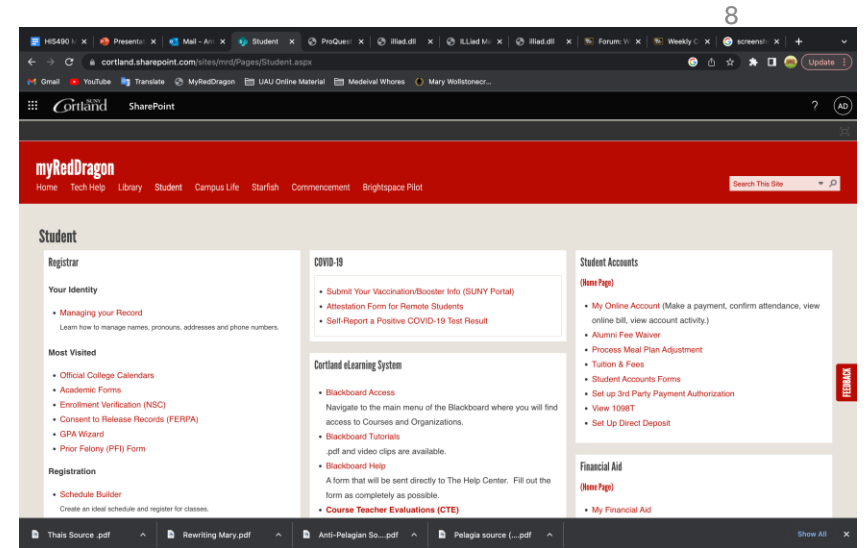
8

HIS490 | × | Presentat × | Mail - Ant × | Student × | ProQuest × | Illiad.dll × | ILLiad Ma × | illiad.dll × | Forum: W × | Weekly C × | screensh × | +

cortland.sharepoint.com/sites/mrd/Pages/Student.aspx

Update

Gmail | YouTube | Translate | MyRedDragon | UAU Online Material | Medeival Whores | Mary Wollstonecr...

Cortland | SharePoint | ? | AD

myRedDragon

Home | Tech Help | Library | Student | Campus Life | Starfish | Commencement | Brightspace Pilot

Search This Site

Student

Registrar

Your Identity

- Managing your Record
Learn how to manage names, pronouns, addresses and phone numbers.

Most Visited

- Official College Calendars
- Academic Forms
- Enrollment Verification (NSC)
- Consent to Release Records (FERPA)
- GPA Wizard
- Prior Felony (PFI) Form

Registration

- Schedule Builder
Create an ideal schedule and register for classes.

COVID-19

- Submit Your Vaccination/Booster Info (SUNY Portal)
- Attestation Form for Remote Students
- Self-Report a Positive COVID-19 Test Result

Cortland eLearning System

- Blackboard Access
Navigate to the main menu of the Blackboard where you will find access to Courses and Organizations.
- Blackboard Tutorials
.pdf and video clips are available.
- Blackboard Help
A form that will be sent directly to The Help Center. Fill out the form as completely as possible.
- Course Teacher Evaluations (CTE)

Student Accounts

(Home Page)

- My Online Account (Make a payment, confirm attendance, view online bill, view account activity.)
- Alumni Fee Waiver
- Process Meal Plan Adjustment
- Tuition & Fees
- Student Accounts Forms
- Set up 3rd Party Payment Authorization
- View 1098T
- Set Up Direct Deposit

Financial Aid

(Home Page)

- My Financial Aid

FEEDBACK

Thais Source .pdf | Rewriting Mary.pdf | Anti-Pelagian So....pdf | Pelagia source (....pdf | Show All | ×